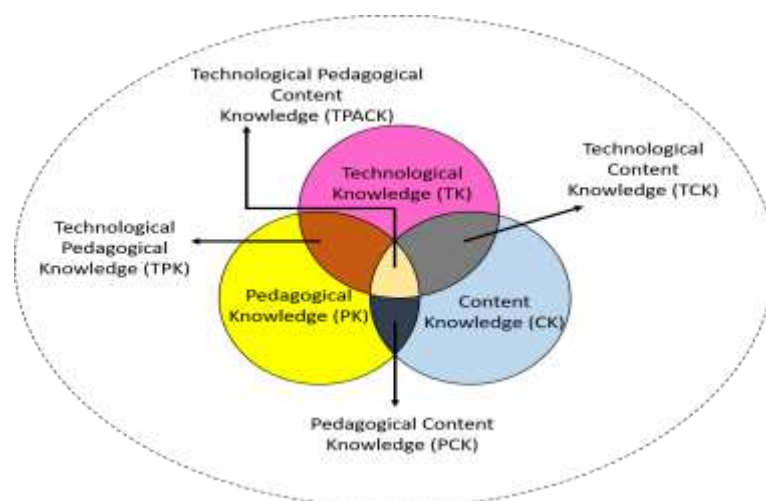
Technological Pedagogical Content Knowledge (TPACK)

Technological Knowledge (TK)

Technological Content Knowledge (TCK)

Technological Pedagogical Knowledge (TPK)

Pedagogical Knowledge (PK)

Content Knowledge (CK)

Pedagogical Content Knowledge (PCK)